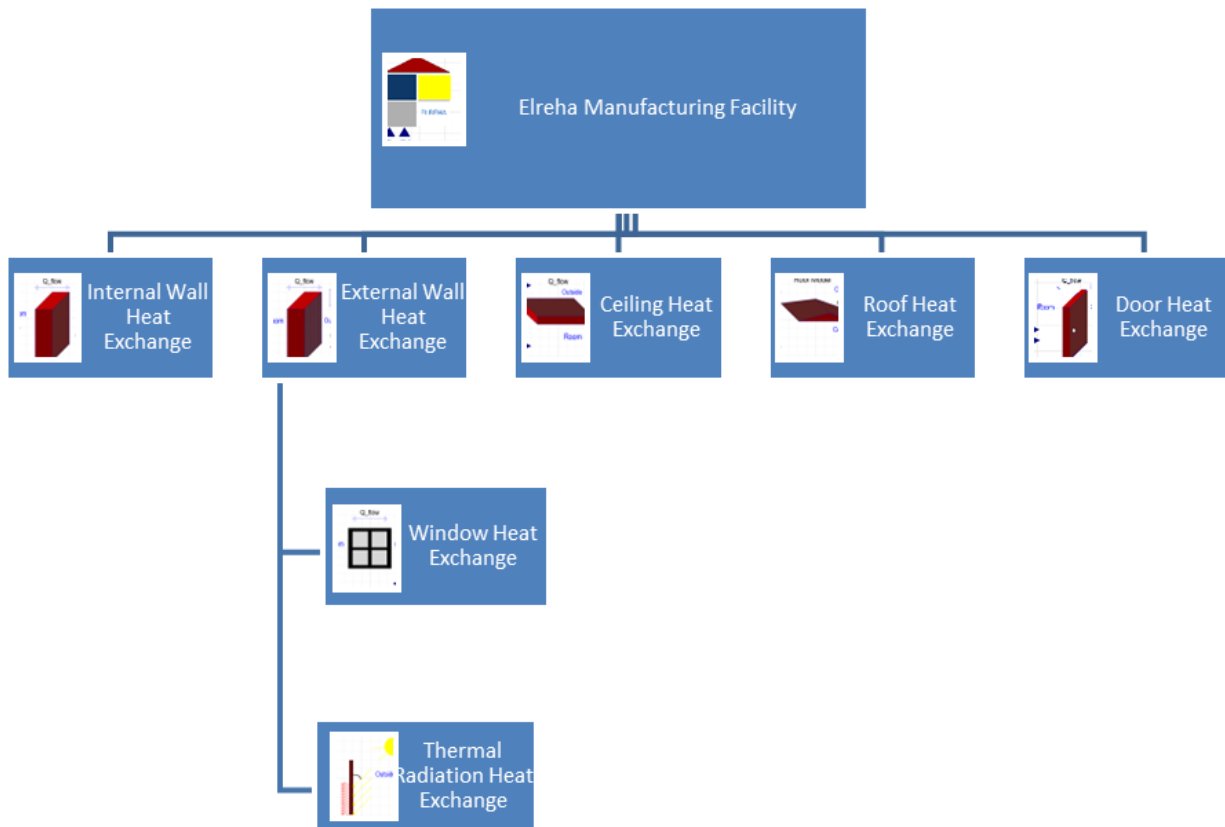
Elreha Manufacturing Facility

Internal Wall Heat Exchange

External Wall Heat Exchange

Ceiling Heat Exchange

Roof Heat Exchange

Door Heat Exchange

Window Heat Exchange

Thermal Radiation Heat Exchange